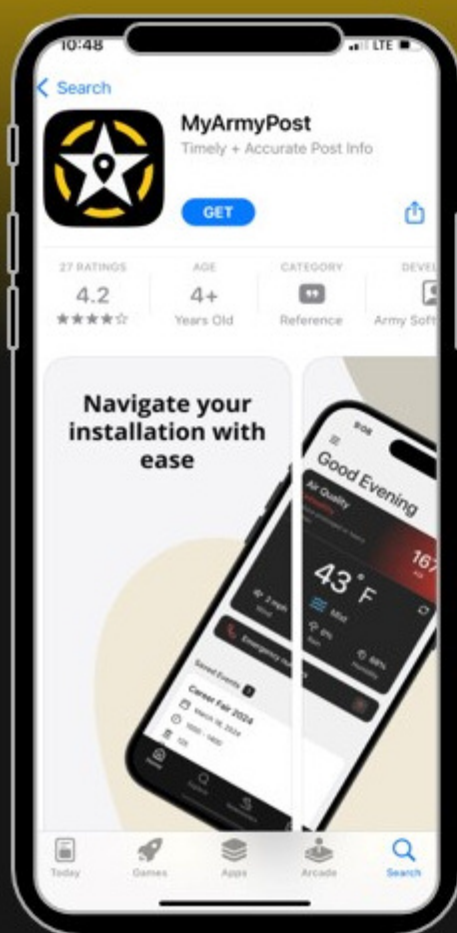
10:48

LTE

Search

MyArmyPost

Timely + Accurate Post Info

GET

27 RATINGS

4.2

★★★★☆

AGE

4+

Years Old

CATEGORY

Reference

DEVEL

Army Soft

Navigate your installation with ease

9:08

Good Evening

Air Quality

167

43°F

Mist

Emergency

Saved Events

Career Fair 2024

March 16, 2024

Today

Games

Apps

Arcade

Search